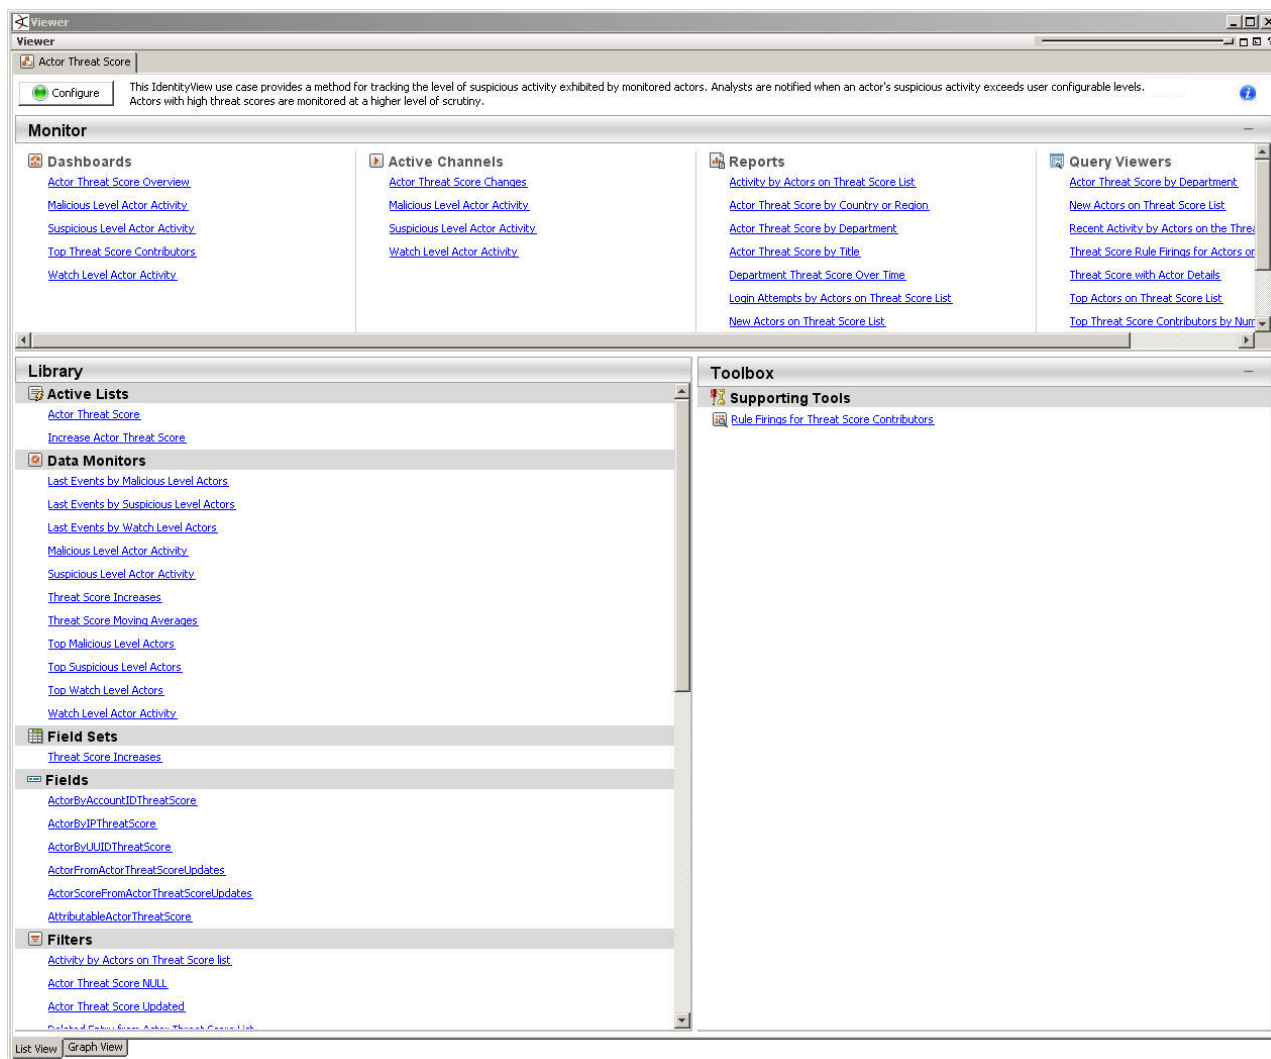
Viewer

Viewer

Actor Threat Score

Configure

This IdentityView use case provides a method for tracking the level of suspicious activity exhibited by monitored actors. Analysts are notified when an actor's suspicious activity exceeds user configurable levels. Actors with high threat scores are monitored at a higher level of scrutiny.

Monitor

Dashboards
Actor Threat Score Overview
Malicious Level Actor Activity
Suspicious Level Actor Activity
Top Threat Score Contributors
Watch Level Actor Activity

Active Channels
Actor Threat Score Changes
Malicious Level Actor Activity
Suspicious Level Actor Activity
Watch Level Actor Activity

Reports
Activity by Actors on Threat Score List
Actor Threat Score by Country or Region
Actor Threat Score by Department
Actor Threat Score by Title
Department Threat Score Over Time
Login Attempts by Actors on Threat Score List
New Actors on Threat Score List

Query Viewers
Actor Threat Score by Department
New Actors on Threat Score List
Recent Activity by Actors on the Threa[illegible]
Threat Score Rule Firings for Actors on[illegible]
Threat Score with Actor Details
Top Actors on Threat Score List
Top Threat Score Contributors by Num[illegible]

Library

Active Lists
Actor Threat Score
Increase Actor Threat Score

Data Monitors
Last Events by Malicious Level Actors
Last Events by Suspicious Level Actors
Last Events by Watch Level Actors
Malicious Level Actor Activity
Suspicious Level Actor Activity
Threat Score Increases
Threat Score Moving Averages
Top Malicious Level Actors
Top Suspicious Level Actors
Top Watch Level Actors
Watch Level Actor Activity

Field Sets
Threat Score Increases

Fields
ActorByAccountIDThreatScore
ActorByIPThreatScore
ActorByUUIDThreatScore
ActorFromActorThreatScoreUpdates
ActorScoreFromActorThreatScoreUpdates
AttributableActorThreatScore

Filters
Activity by Actors on Threat Score list
Actor Threat Score NULL
Actor Threat Score Updated
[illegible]

Toolbox

Supporting Tools
Rule Firings for Threat Score Contributors

List View
Graph View